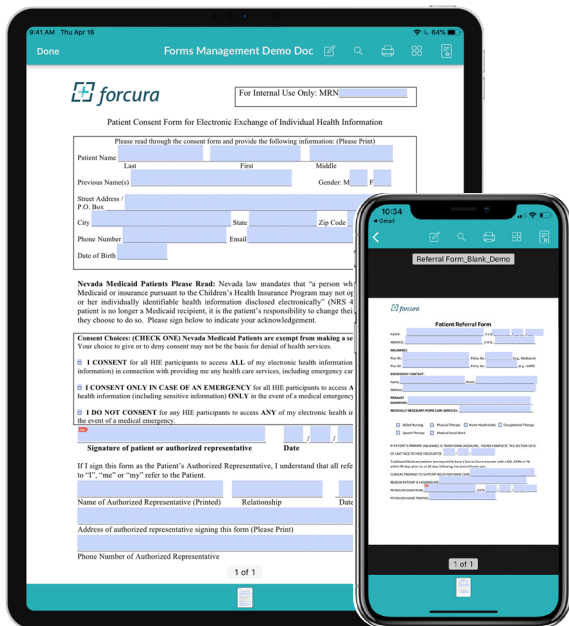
9:41 AM Thu Apr 16

64%

Done

Forms Management Demo Doc

forcura

For Internal Use Only: MRN

Patient Consent Form for Electronic Exchange of Individual Health Information

Please read through the consent form and provide the following information: (Please Print)

Patient Name

Last First Middle

Previous Name(s)

Gender: M F

Street Address / P.O. Box

City State Zip Code

Phone Number Email

Date of Birth

Nevada Medicaid Patients Please Read: Nevada law mandates that "a person wh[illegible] Medicaid or insurance pursuant to the Children's Health Insurance Program may not opt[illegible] or her individually identifiable health information disclosed electronically" (NRS 4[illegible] patient is no longer a Medicaid recipient, it is the patient's responsibility to change thei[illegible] they choose to do so. Please sign below to indicate your acknowledgement.

Consent Choices: (CHECK ONE) Nevada Medicaid Patients are exempt from making a se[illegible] Your choice to give or to deny consent may not be the basis for denial of health services.

I CONSENT for all HIE participants to access ALL of my electronic health information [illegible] information) in connection with providing me any health care services, including emergency car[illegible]

I CONSENT ONLY IN CASE OF AN EMERGENCY for all HIE participants to access AL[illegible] information (including sensitive information) ONLY in the event of a medical emergency.

I DO NOT CONSENT for any HIE participants to access ANY of my electronic health i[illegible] the event of a medical emergency.

Signature of patient or authorized representative Date

If I sign this form as the Patient's Authorized Representative, I understand that all refe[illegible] to "I", "me" or "my" refer to the Patient.

Name of Authorized Representative (Printed) Relationship Date

Address of authorized representative signing this form (Please Print)

Phone Number of Authorized Representative

1 of 1

10:34

Gmail

Referral Form_Blank_Demo

forcura

Patient Referral Form

NAME: D.O.B.

ADDRESS: S.S.#

INSURANCE

Plan #1: Policy No.: (e.g., Medicare)

Plan #2: Policy No.: (e.g., AARP)

EMERGENCY CONTACT:

NAME: Phone:

Address:

PRIMARY DIAGNOSIS:

REFERRAL RECEIVING HOME CARE SERVICES:

Skilled Nursing Physical Therapy Home Health Aide Occupational Therapy Speech Therapy Medical Social Work

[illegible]

1 of 1